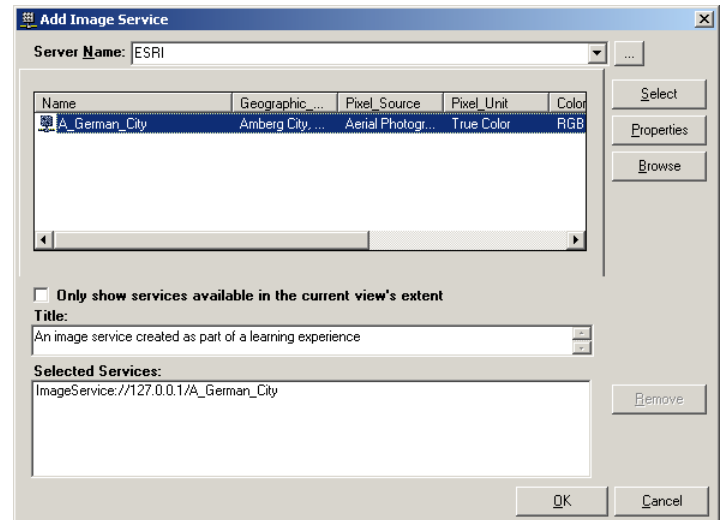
Add Image Service

Server Name: ESRI

...

| Name | Geographic_... | Pixel_Source | Pixel_Unit | Color |
|---|---|---|---|---|
| A_German_City | Amberg City, ... | Aerial Photogr... | True Color | RGB |

Select

Properties

Browse

Only show services available in the current view's extent

Title:

An image service created as part of a learning experience

Selected Services:

ImageService://127.0.0.1/A_German_City

Remove

OK

Cancel